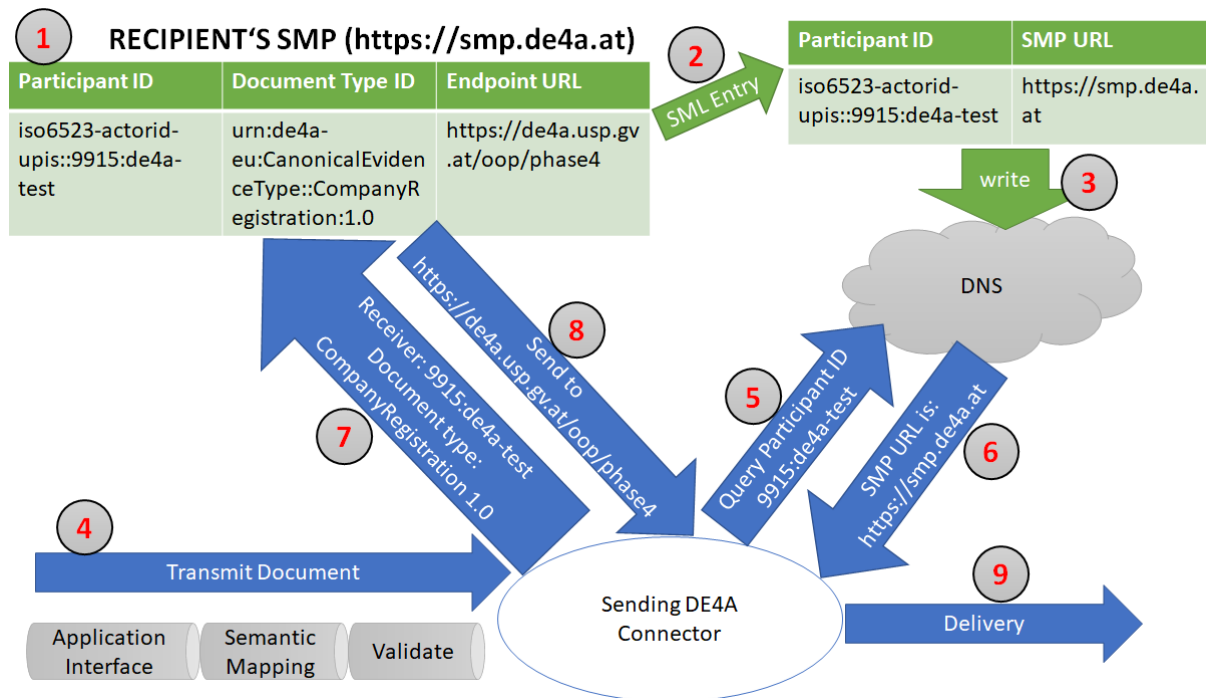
1 RECIPIENT‘S SMP (https://smp.de4a.at)

| Participant ID | Document Type ID | Endpoint URL |
|---|---|---|
| iso6523-actorid-upis::9915:de4a-test | urn:de4a-eu:CanonicalEvidenceType::CompanyRegistration:1.0 | https://de4a.usp.gv.at/oop/phase4 |

2 SML Entry

| Participant ID | SMP URL |
|---|---|
| iso6523-actorid-upis::9915:de4a-test | https://smp.de4a.at |

write 3

DNS

8 Send to https://de4a.usp.gv.at/oop/phase4

7 Receiver: 9915:de4a-test Document type: CompanyRegistration 1.0

5 Query Participant ID 9915:de4a-test

6 SMP URL is: https://smp.de4a.at

4 Transmit Document

Sending DE4A Connector

9 Delivery

Application Interface

Semantic Mapping

Validate